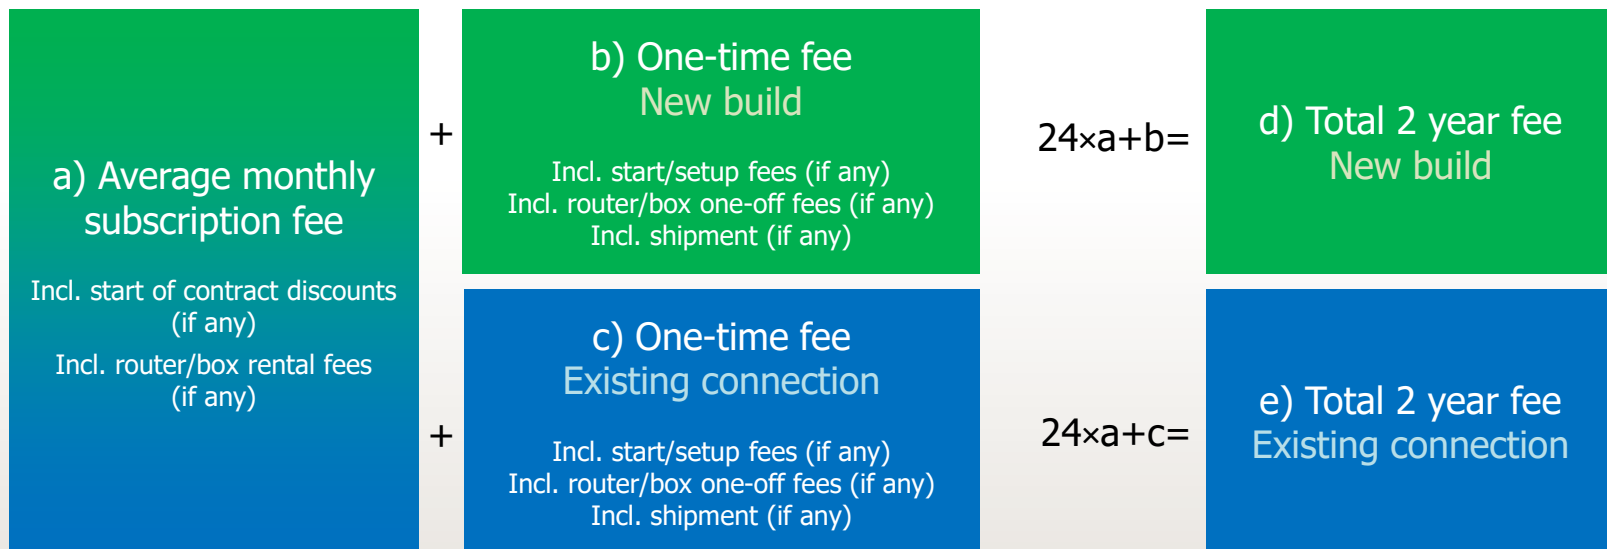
a) Average monthly subscription fee

Incl. start of contract discounts (if any)

Incl. router/box rental fees (if any)

+

b) One-time fee
New build

Incl. start/setup fees (if any)
Incl. router/box one-off fees (if any)
Incl. shipment (if any)

$24 \times a + b =$

d) Total 2 year fee
New build

+

c) One-time fee
Existing connection

Incl. start/setup fees (if any)
Incl. router/box one-off fees (if any)
Incl. shipment (if any)

$24 \times a + c =$

e) Total 2 year fee
Existing connection